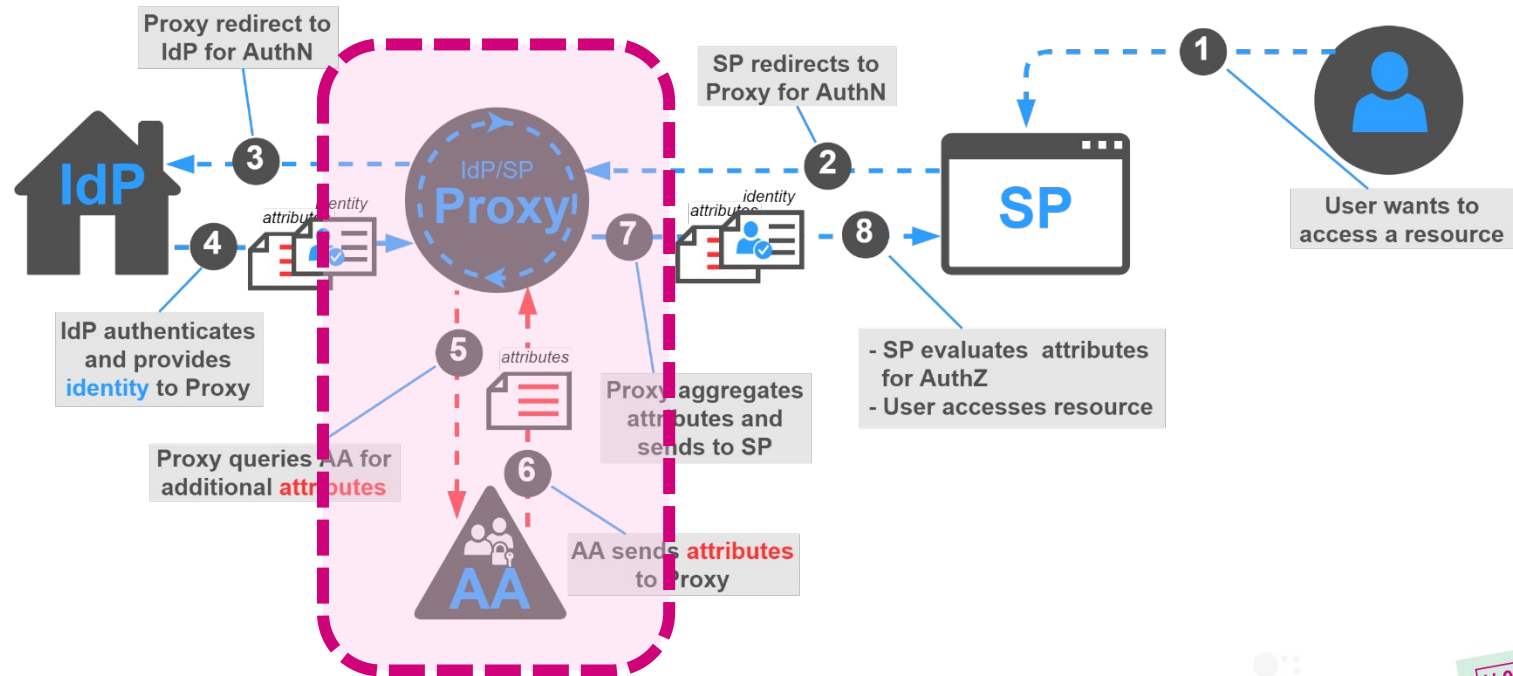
Proxy redirect to IdP for AuthN

SP redirects to Proxy for AuthN

1

User wants to access a resource

SP

2

3

IdP

IdP/SP
Proxy

4

attributes
identity

7

attributes
identity

8

IdP authenticates and provides identity to Proxy

5

attributes

Proxy aggregates attributes and sends to SP

- SP evaluates attributes for AuthZ
- User accesses resource

Proxy queries AA for additional attributes

6

AA

AA sends attributes to Proxy